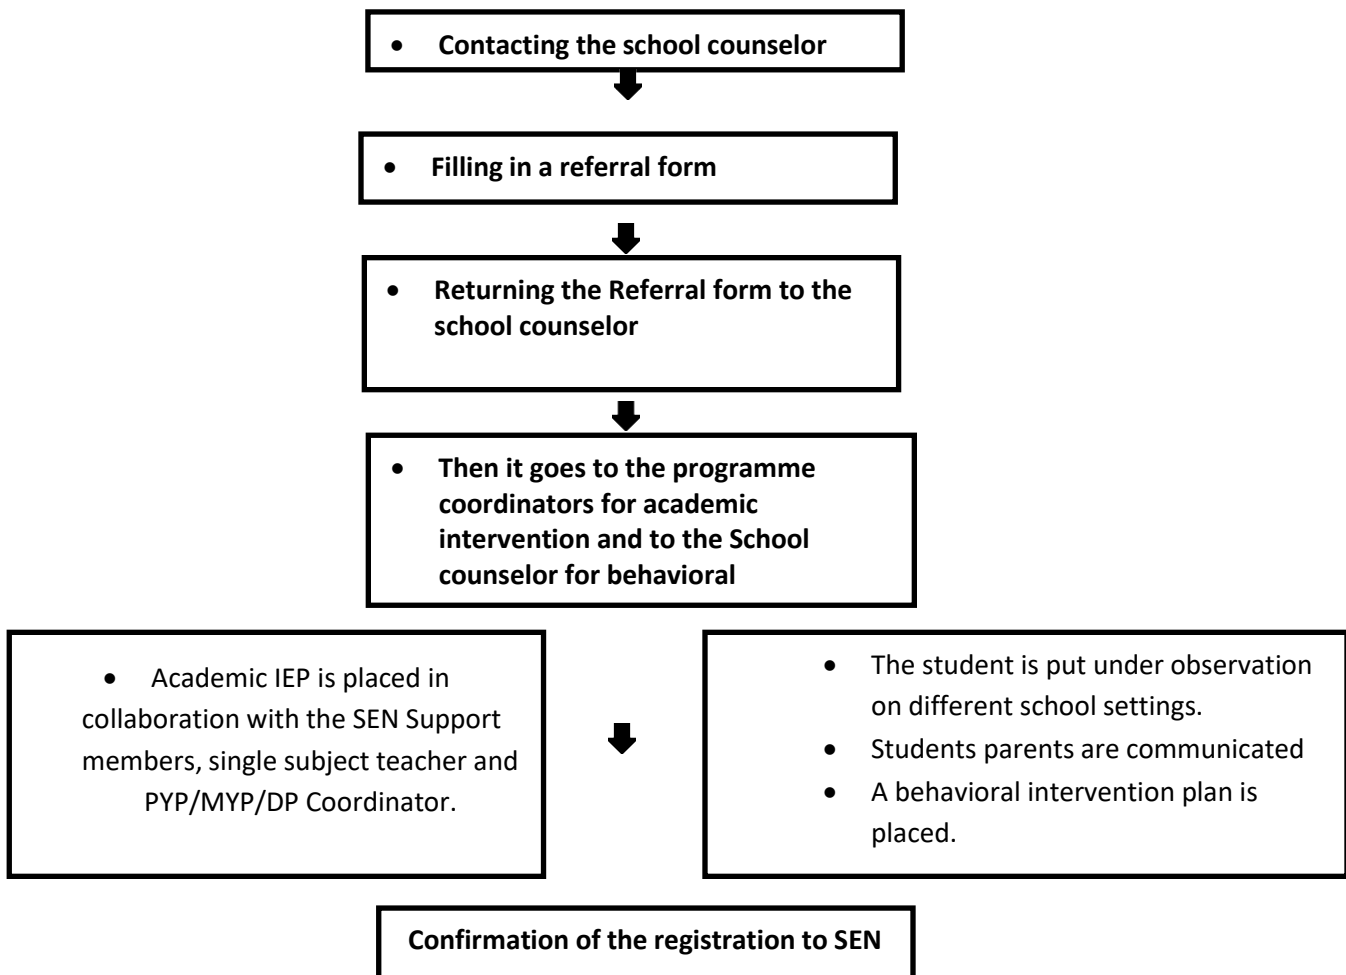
- Contacting the school counselor

- Filling in a referral form

- Returning the Referral form to the school counselor

- Then it goes to the programme coordinators for academic intervention and to the School counselor for behavioral

- Academic IEP is placed in collaboration with the SEN Support members, single subject teacher and PYP/MYP/DP Coordinator.

- The student is put under observation on different school settings.
- Students parents are communicated
- A behavioral intervention plan is placed.

Confirmation of the registration to SEN